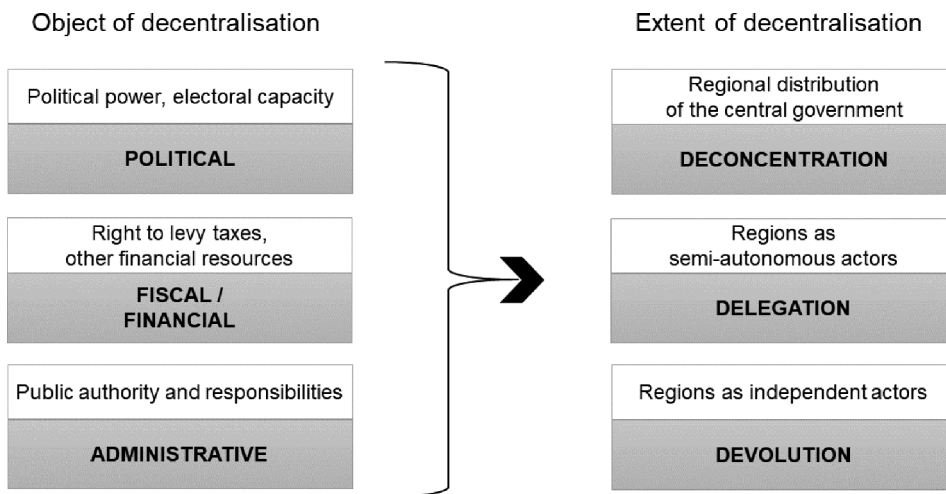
Object of decentralisation

Political power, electoral capacity

POLITICAL

Right to levy taxes, other financial resources

FISCAL / FINANCIAL

Public authority and responsibilities

ADMINISTRATIVE

Extent of decentralisation

Regional distribution of the central government

DECONCENTRATION

Regions as semi-autonomous actors

DELEGATION

Regions as independent actors

DEVOLUTION